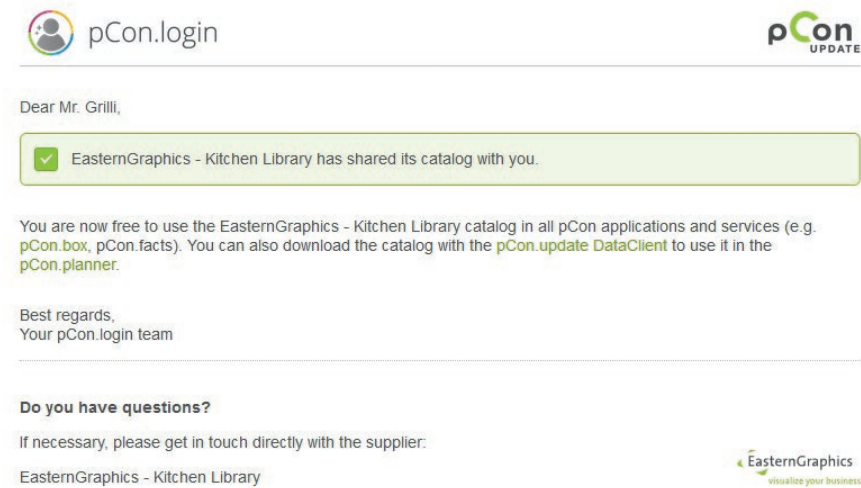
pCon.login

pCon UPDATE

Dear Mr. Grilli,

EasternGraphics - Kitchen Library has shared its catalog with you.

You are now free to use the EasternGraphics - Kitchen Library catalog in all pCon applications and services (e.g. pCon.box, pCon.facts). You can also download the catalog with the pCon.update DataClient to use it in the pCon.planner.

Best regards,
Your pCon.login team

Do you have questions?

If necessary, please get in touch directly with the supplier:

EasternGraphics - Kitchen Library

EasternGraphics
visualize your business